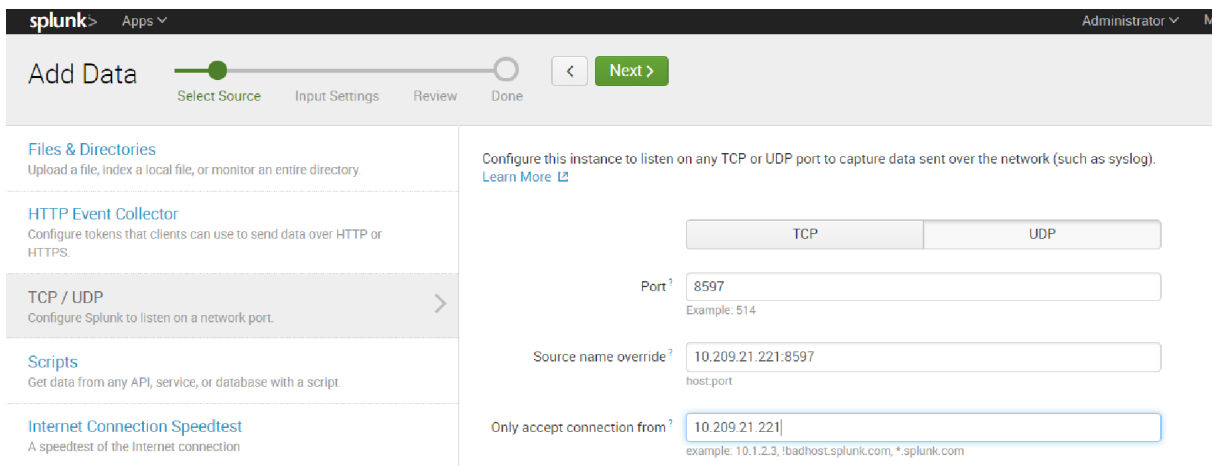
splunk> Apps

Administrator M

Add Data

Select Source Input Settings Review Done

<

Next >

Files & Directories
Upload a file, index a local file, or monitor an entire directory.

HTTP Event Collector
Configure tokens that clients can use to send data over HTTP or HTTPS.

TCP / UDP
Configure Splunk to listen on a network port.

Scripts
Get data from any API, service, or database with a script.

Internet Connection Speedtest
A speedtest of the Internet connection

Configure this instance to listen on any TCP or UDP port to capture data sent over the network (such as syslog).
Learn More

TCP UDP

Port ? 8597
Example: 514

Source name override ? 10.209.21.221:8597
host:port

Only accept connection from ? 10.209.21.221
example: 10.1.2.3, !badhost.splunk.com, *.splunk.com